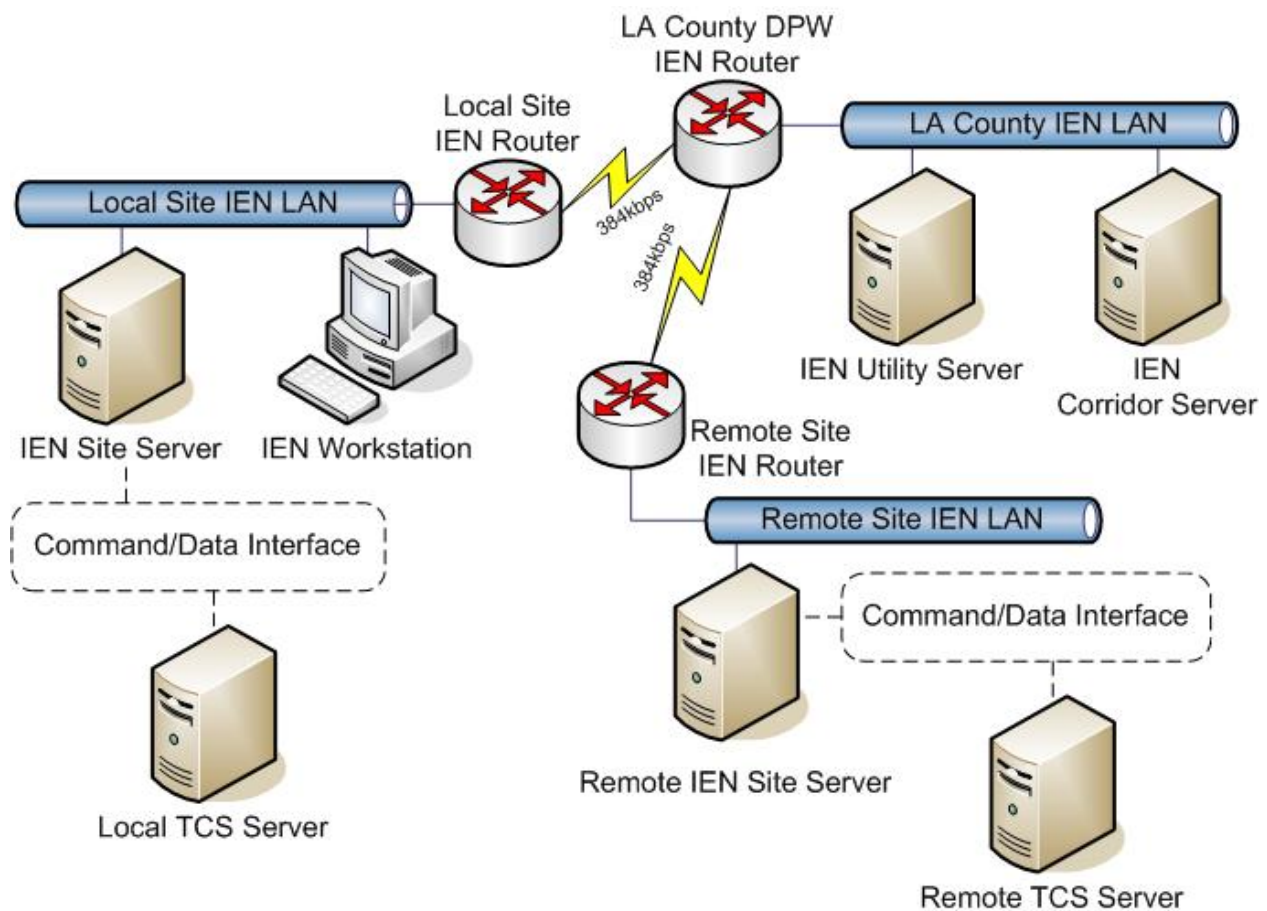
LA County DPW IEN Router

Local Site IEN Router

LA County IEN LAN

Local Site IEN LAN

384kbps

384kbps

IEN Utility Server

IEN Corridor Server

IEN Site Server

IEN Workstation

Remote Site IEN Router

Remote Site IEN LAN

Command/Data Interface

Command/Data Interface

Local TCS Server

Remote IEN Site Server

Remote TCS Server